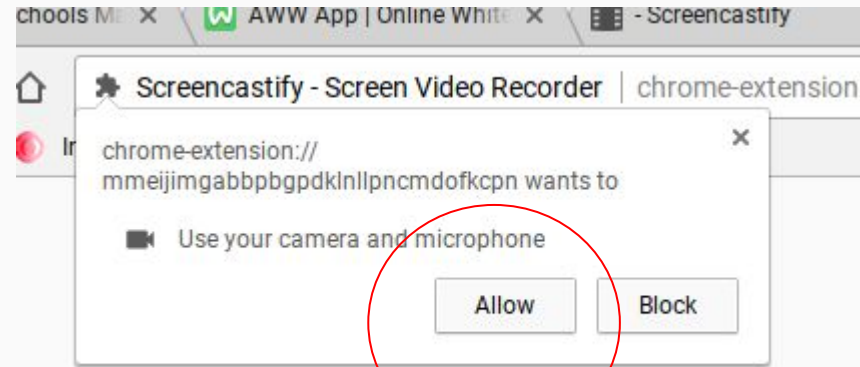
chools M ×
AWW App | Online White ×
- Screencastify
Screencastify - Screen Video Recorder | chrome-extension
In
×
chrome-extension://mmeijimgabbpbgpdklnllpncmdofkcpn wants to

Use your camera and microphone

Allow
Block